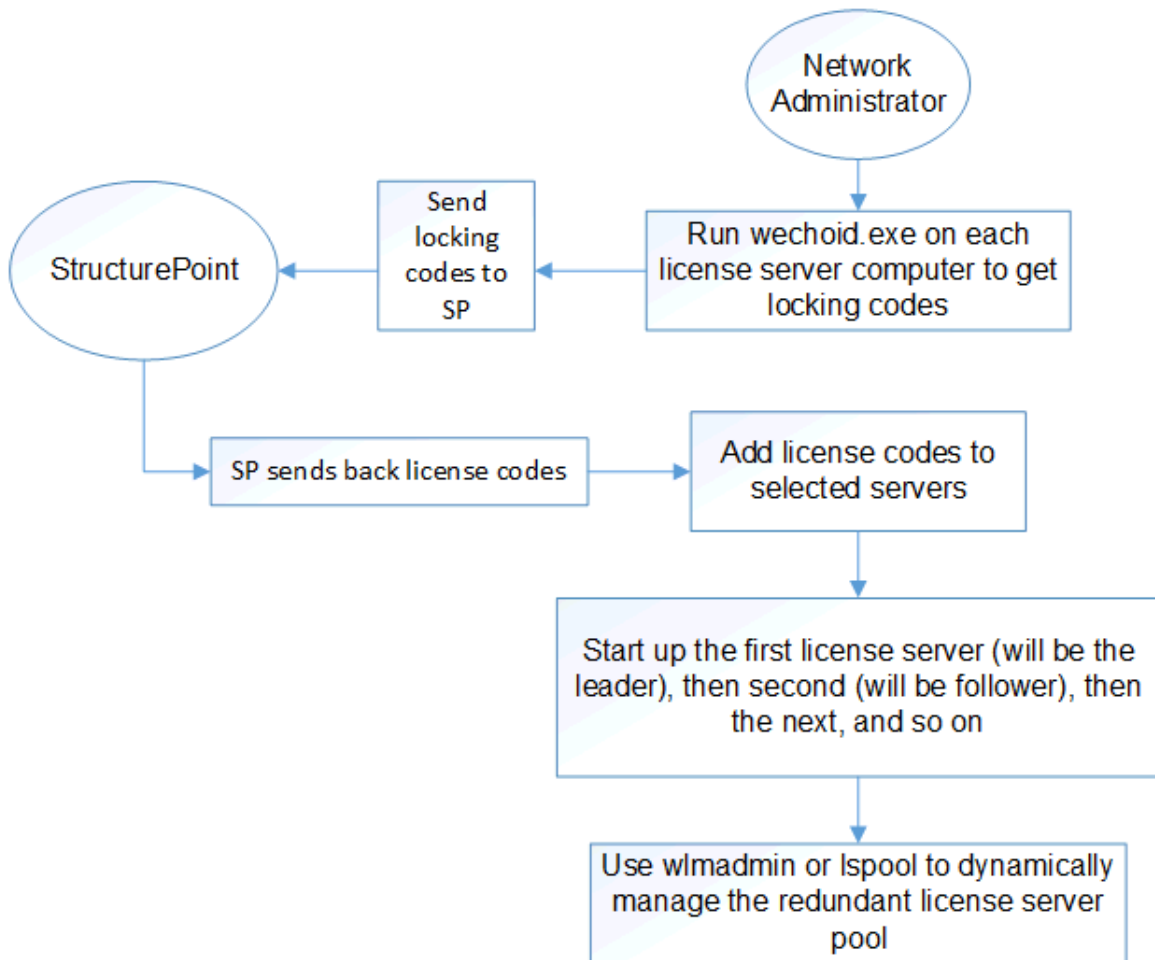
Network Administrator

Run wechoid.exe on each license server computer to get locking codes

Send locking codes to SP

StructurePoint

SP sends back license codes

Add license codes to selected servers

Start up the first license server (will be the leader), then second (will be follower), then the next, and so on

Use wlmadmin or lspool to dynamically manage the redundant license server pool